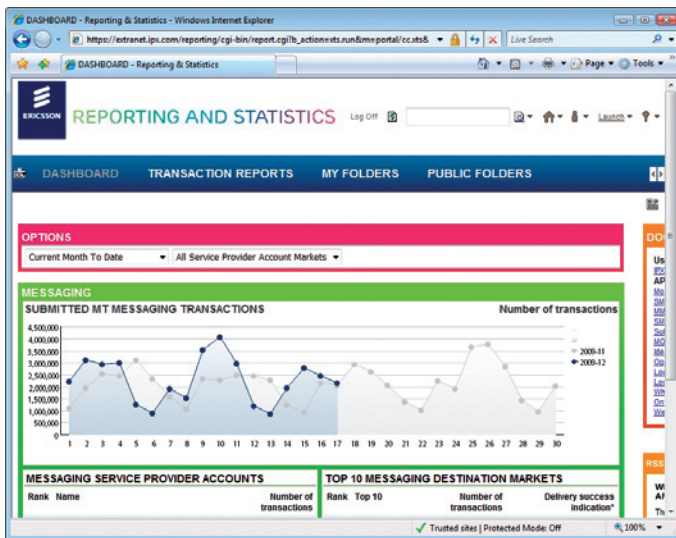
DASHBOARD - Reporting & Statistics - Windows Internet Explorer

https://extranet.ipx.com/reporting/cgi-bin/report.cgi?b_action=xts.run&m=portal/cc.xts&

Live Search

DASHBOARD - Reporting & Statistics

Page ▾ Tools ▾

ERICSSON

REPORTING AND STATISTICS

Log Off

Launch ▾

DASHBOARD TRANSACTION REPORTS MY FOLDERS PUBLIC FOLDERS

OPTIONS

Current Month To Date ▾ All Service Provider Account Markets ▾

MESSAGING

SUBMITTED MT MESSAGING TRANSACTIONS

Number of transactions

4,500,000
4,000,000
3,500,000
3,000,000
2,500,000
2,000,000
1,500,000
1,000,000
500,000
0

1 2 3 4 5 6 7 8 9 10 11 12 13 14 15 16 17 18 19 20 21 22 23 24 25 26 27 28 29 30

2009-11
2009-12

MESSAGING SERVICE PROVIDER ACCOUNTS

Rank Name Number of transactions

TOP 10 MESSAGING DESTINATION MARKETS

Rank Top 10 Number of transactions Delivery success indication*

DO

Us
IPX
AP
Mo
SM
MM
SM
Su
MO
Ide
Op
Lo
Lo
We
On
We

RSS

W
AF
Th

Trusted sites | Protected Mode: Off

100%